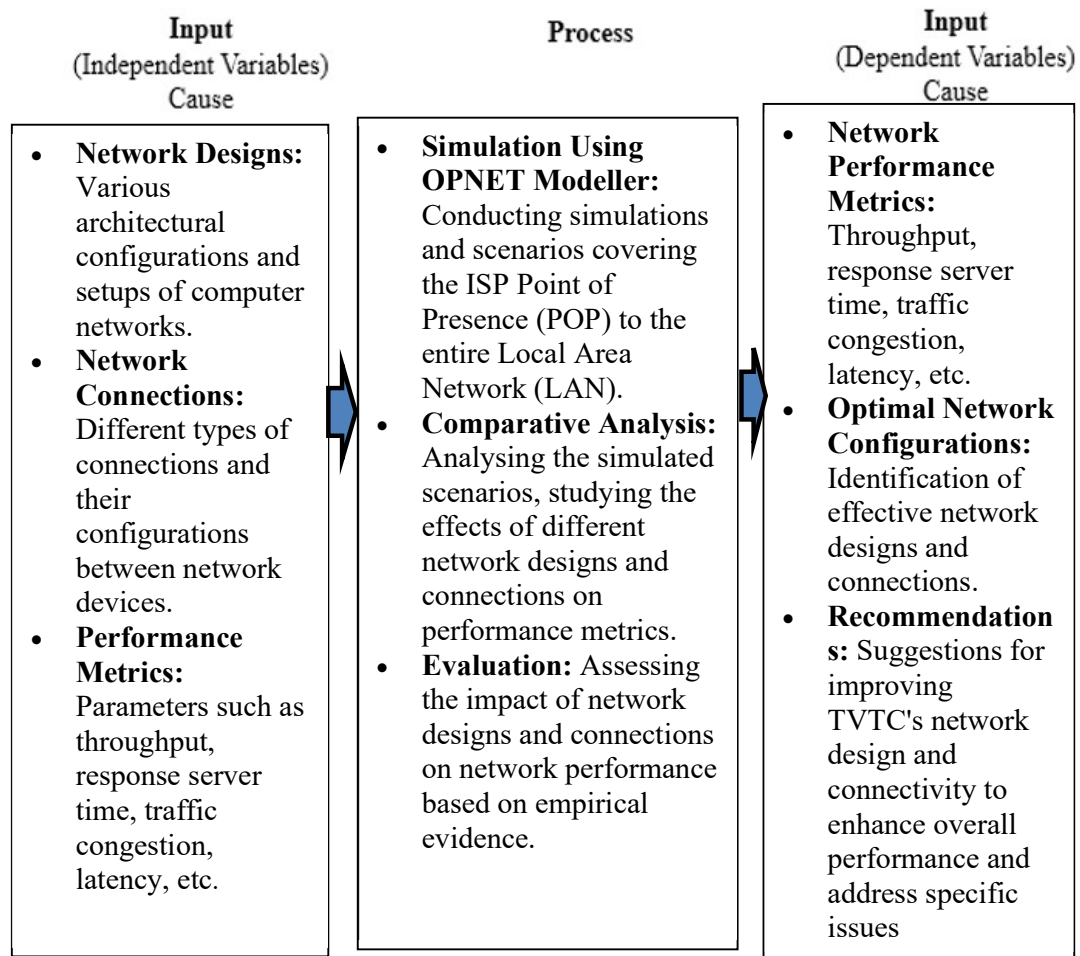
Input
(Independent Variables)
Cause

- **Network Designs:** Various architectural configurations and setups of computer networks.
- **Network Connections:** Different types of connections and their configurations between network devices.
- **Performance Metrics:** Parameters such as throughput, response server time, traffic congestion, latency, etc.

Process

- **Simulation Using OPNET Modeller:** Conducting simulations and scenarios covering the ISP Point of Presence (POP) to the entire Local Area Network (LAN).
- **Comparative Analysis:** Analysing the simulated scenarios, studying the effects of different network designs and connections on performance metrics.
- **Evaluation:** Assessing the impact of network designs and connections on network performance based on empirical evidence.

Input
(Dependent Variables)
Cause

- **Network Performance Metrics:** Throughput, response server time, traffic congestion, latency, etc.
- **Optimal Network Configurations:** Identification of effective network designs and connections.
- **Recommendations:** Suggestions for improving TVTC's network design and connectivity to enhance overall performance and address specific issues